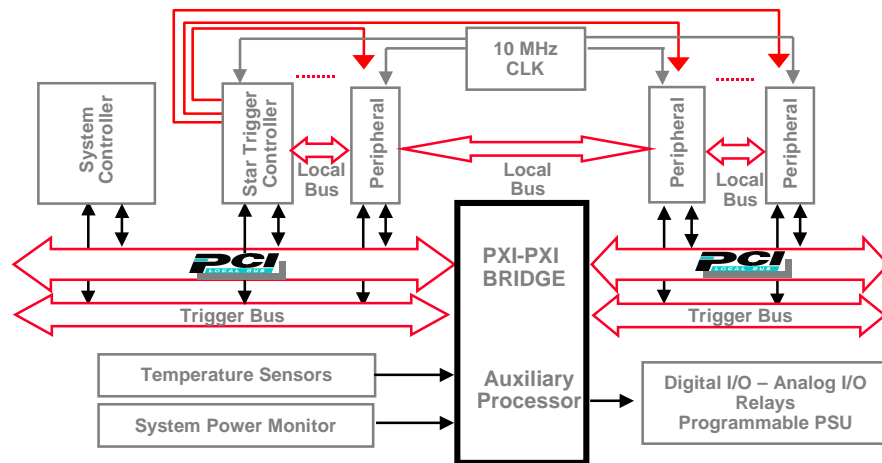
10 MHz CLK

System Controller

Star Trigger Controller

Local Bus

Peripheral

Local Bus

Peripheral

Local Bus

Peripheral

PCI LOCAL BUS

Trigger Bus

PXI-PXI BRIDGE

PCI LOCAL BUS

Trigger Bus

Temperature Sensors

System Power Monitor

Auxiliary Processor

Digital I/O – Analog I/O
Relays
Programmable PSU